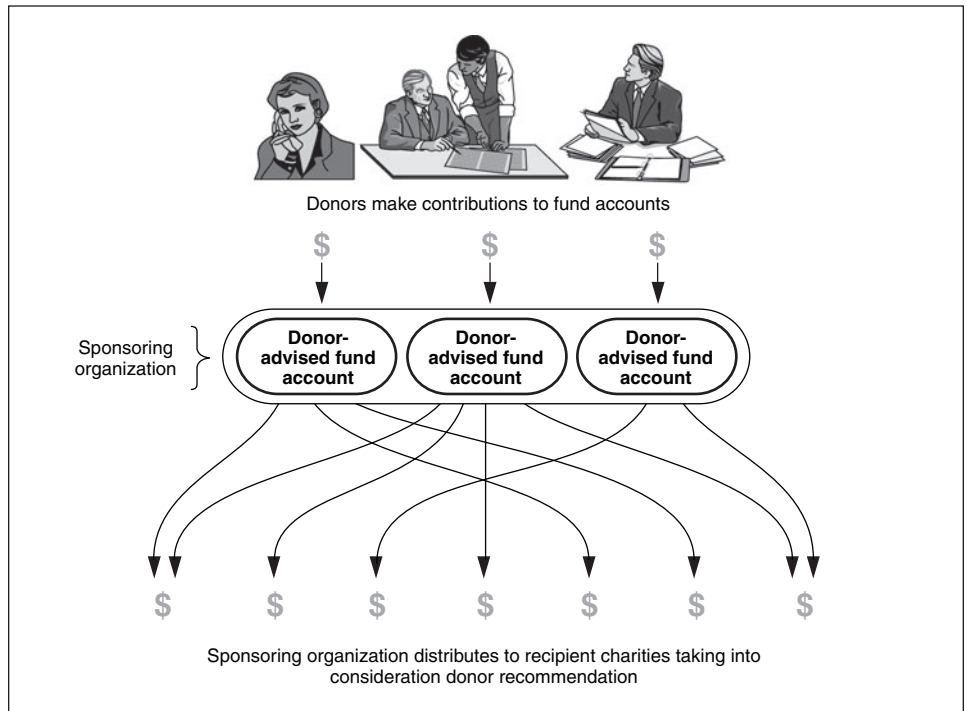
Donors make contributions to fund accounts

\$ \$ \$

Sponsoring organization

Donor-advised fund account

Donor-advised fund account

Donor-advised fund account

\$ \$ \$ \$ \$ \$ \$

Sponsoring organization distributes to recipient charities taking into consideration donor recommendation